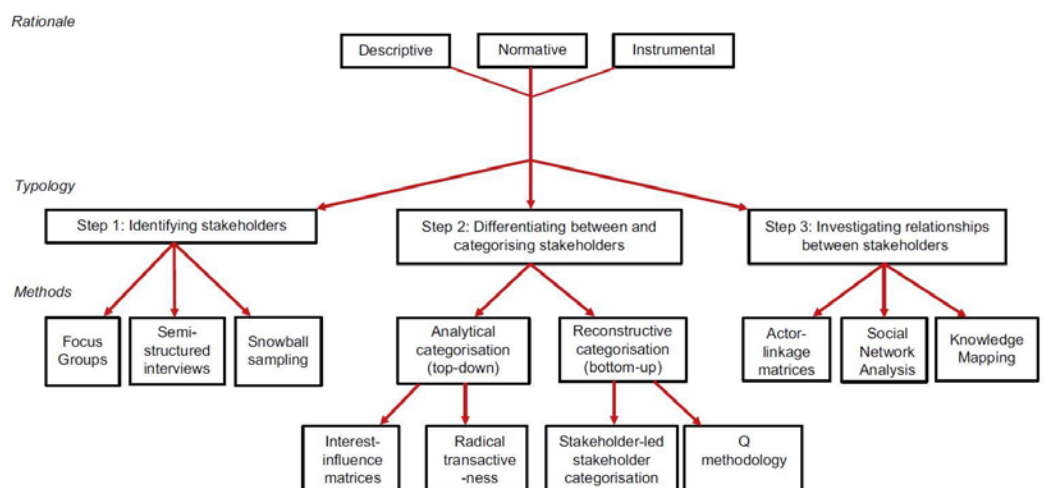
Rationale

Descriptive

Normative

Instrumental

Typology

Step 1: Identifying stakeholders

Step 2: Differentiating between and categorising stakeholders

Step 3: Investigating relationships between stakeholders

Methods

Focus Groups

Semi-structured interviews

Snowball sampling

Analytical categorisation (top-down)

Reconstructive categorisation (bottom-up)

Actor-linkage matrices

Social Network Analysis

Knowledge Mapping

Interest-influence matrices

Radical transactive -ness

Stakeholder-led stakeholder categorisation

Q methodology